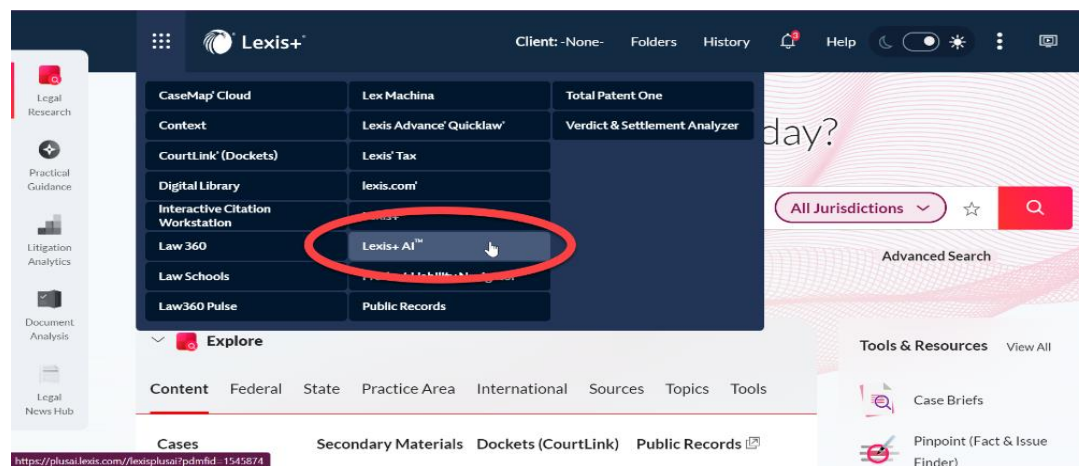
Lexis+

Client: -None- Folders History Help

Legal Research

Practical Guidance

Litigation Analytics

Document Analysis

Legal News Hub

CaseMap Cloud
Context
CourtLink (Dockets)
Digital Library
Interactive Citation Workstation
Law 360
Law Schools
Law360 Pulse

Lex Machina
Lexis Advance Quicklaw
Lexis Tax
lexis.com
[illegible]
Lexis+ AI™
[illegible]
Public Records

Total Patent One
Verdict & Settlement Analyzer

day?

All Jurisdictions

Advanced Search

Explore

Content Federal State Practice Area International Sources Topics Tools

Cases Secondary Materials Dockets (CourtLink) Public Records

Tools & Resources View All

Case Briefs

Pinpoint (Fact & Issue Finder)

https://plusai.lexis.com//lexisplusai?pdmfid=1545874